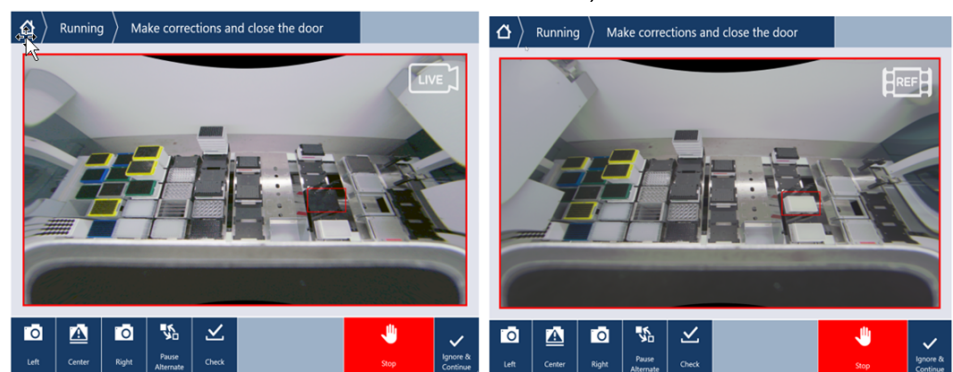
Running | Make corrections and close the door

LIVE

Left
Center
Right
Pause Alternate
Check
Stop
Ignore & Continue

Running | Make corrections and close the door

REF

Left
Center
Right
Pause Alternate
Check
Stop
Ignore & Continue